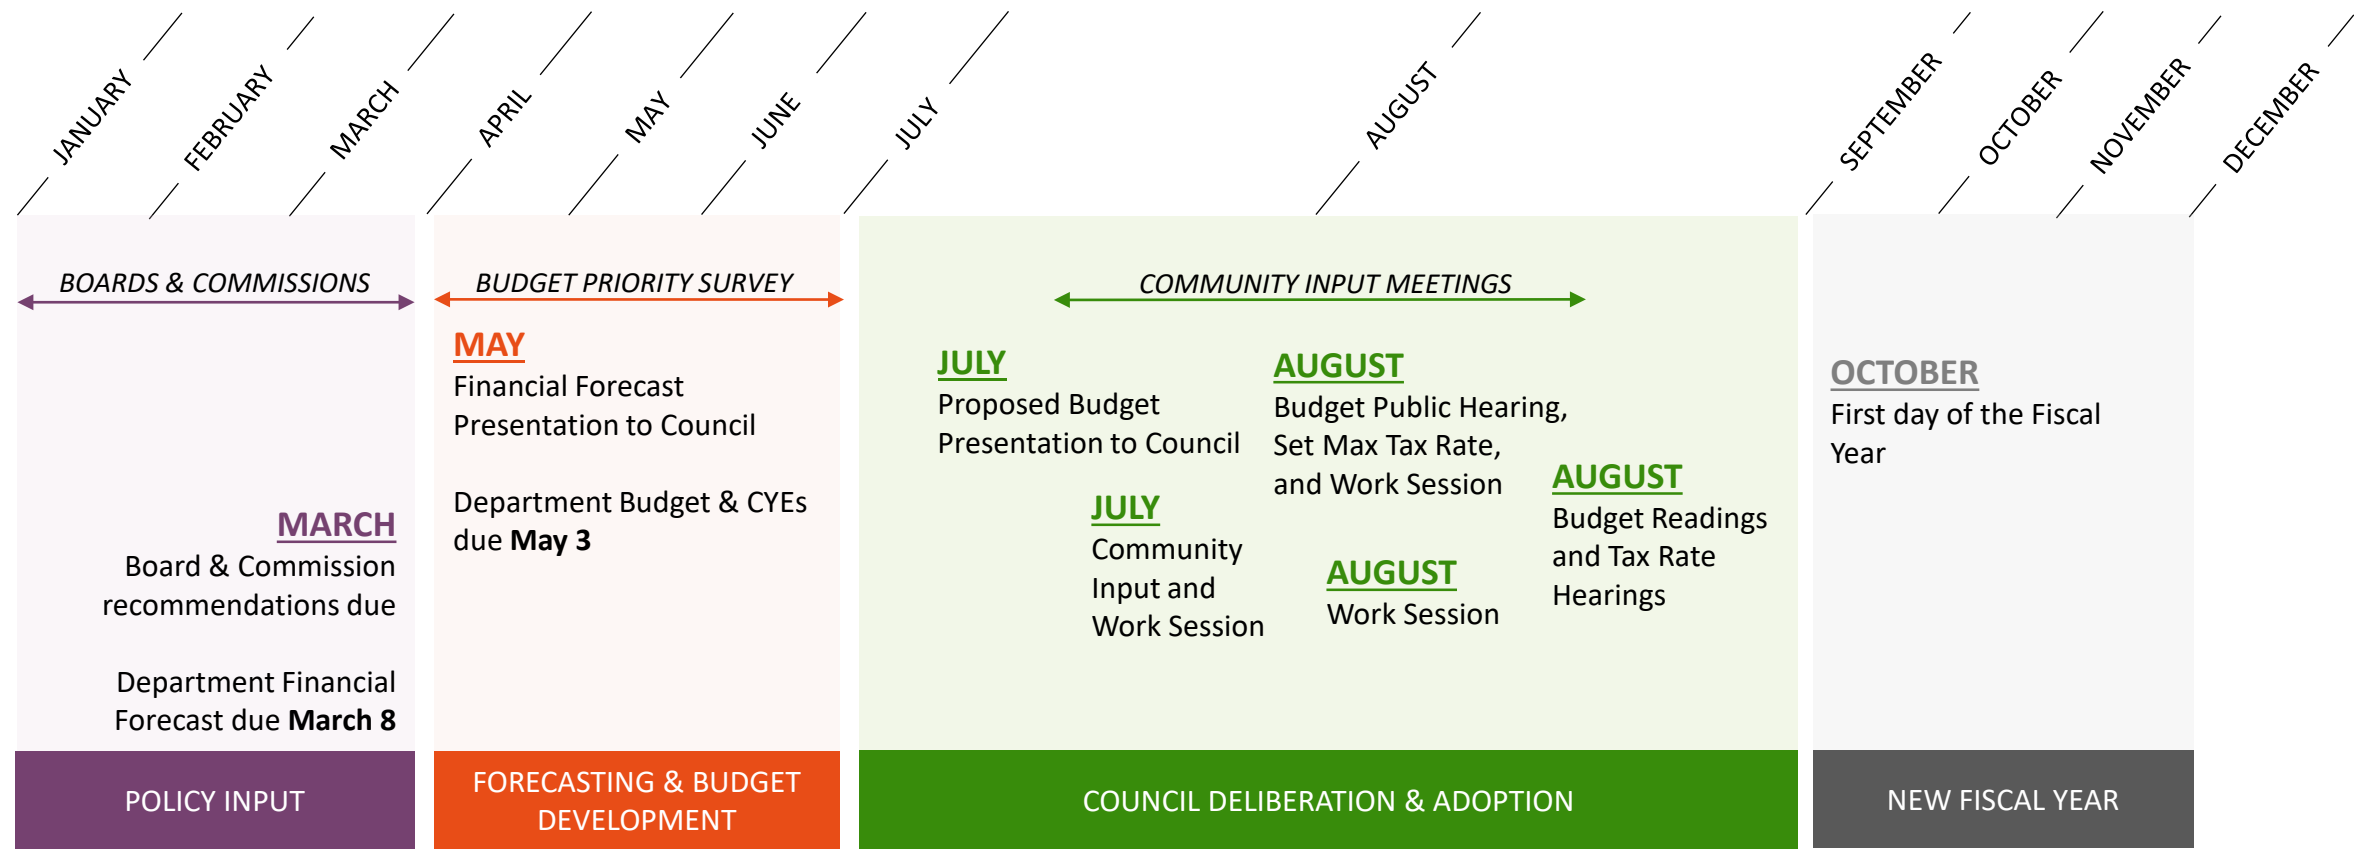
JANUARY FEBRUARY MARCH APRIL MAY JUNE JULY AUGUST SEPTEMBER OCTOBER NOVEMBER DECEMBER

BOARDS & COMMISSIONS

MARCH
Board & Commission recommendations due

Department Financial Forecast due **March 8**

POLICY INPUT

BUDGET PRIORITY SURVEY

MAY
Financial Forecast Presentation to Council

Department Budget & CYEs due **May 3**

FORECASTING & BUDGET DEVELOPMENT

COMMUNITY INPUT MEETINGS

JULY
Proposed Budget Presentation to Council

JULY
Community Input and Work Session

AUGUST
Budget Public Hearing, Set Max Tax Rate, and Work Session

AUGUST
Work Session

AUGUST
Budget Readings and Tax Rate Hearings

COUNCIL DELIBERATION & ADOPTION

OCTOBER
First day of the Fiscal Year

NEW FISCAL YEAR